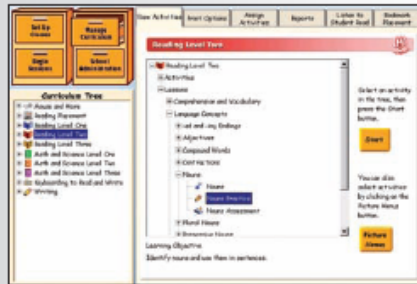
Set Up Classes

Manage Curriculum

Begin Sessions

School Administration

Curriculum Tree

Mouse and More
Reading Placement
Reading Level One
Reading Level Two
Reading Level Three
Math and Science Level One
Math and Science Level Two
Keyboarding to Read and Write
Writing

View Activities | Start Options | Assign Activities | Reports | Listen to Student Read | Bookmark Placement

Reading Level Two

Reading Level Two
Activities
Lessons
Comprehension and Vocabulary
Language Concepts
-ed and -ing Endings
Adjectives
Compound Words
Contractions
Nouns
Nouns
Noun Practice
Noun Assessment
Plural Nouns
Possessive Nouns

Learning Objective
Identify nouns and use them in sentences.

Select an activity in the tree, then press the Start button.

Start

You can also select activities by clicking on the Picture Menus button.

Picture Menus